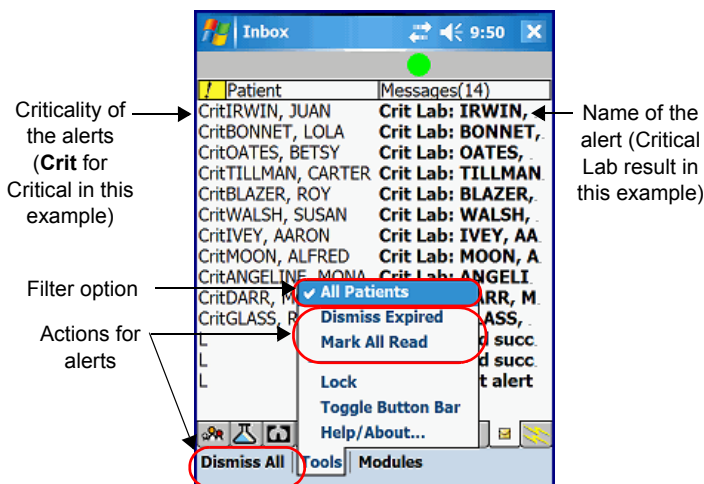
Inbox

9:50

X

!

Patient

Messages(14)

Criticality of the alerts (**Crit** for Critical in this example)

Name of the alert (Critical Lab result in this example)

| Patient | Messages(14) |
|---|---|
| CritIRWIN, JUAN | Crit Lab: IRWIN, |
| CritBONNET, LOLA | Crit Lab: BONNET, |
| CritOATES, BETSY | Crit Lab: OATES, |
| CritTILLMAN, CARTER | Crit Lab: TILLMAN |
| CritBLAZER, ROY | Crit Lab: BLAZER, |
| CritWALSH, SUSAN | Crit Lab: WALSH, |
| CritIVEY, AARON | Crit Lab: IVEY, AA |
| CritMOON, ALFRED | Crit Lab: MOON, A |
| CritANGELINE, MONA | Crit Lab: ANGELI |
| CritDARR, M | ARR, M |
| CritGLASS, R | ASS, |
| L | d succ |
| L | d succ |
| L | t alert |

Filter option

Actions for alerts

✓ All Patients

Dismiss Expired

Mark All Read

Lock

Toggle Button Bar

Help/About...

Dismiss All

Tools

Modules